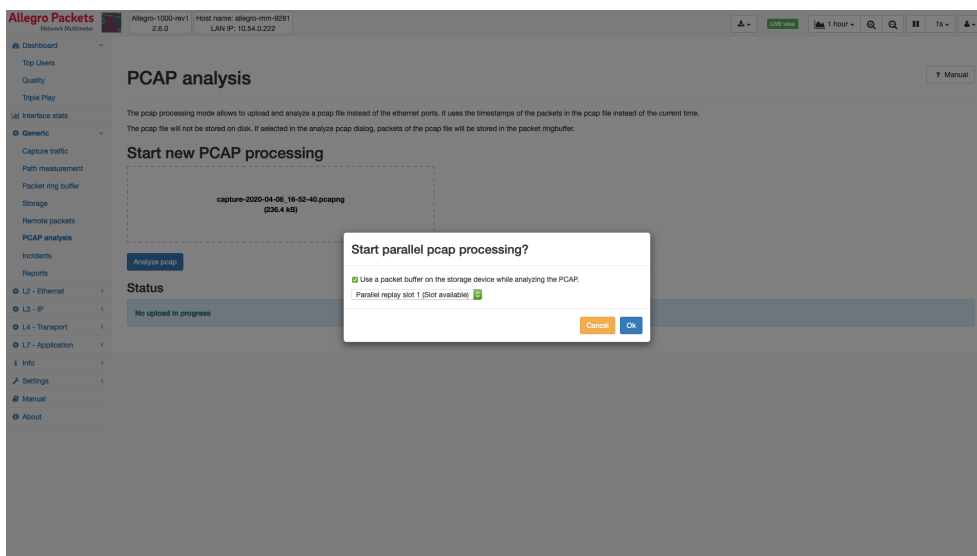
Allegro Packets
Network Multimeter

Allegro-1000-rev1 2.6.0
Host name: allegro-mm-9281 LAN IP: 10.54.0.222

LIVE view
1 hour
1s

Dashboard
Top Users
Quality
Triple Play
Interface stats
Generic
Capture traffic
Path measurement
Packet ring buffer
Storage
Remote packets
PCAP analysis
Incidents
Reports
L2 - Ethernet
L3 - IP
L4 - Transport
L7 - Application
Info
Settings
Manual
About

PCAP analysis

? Manual

The pcap processing mode allows to upload and analyze a pcap file instead of the ethernet ports. It uses the timestamps of the packets in the pcap file instead of the current time.

The pcap file will not be stored on disk. If selected in the analyze pcap dialog, packets of the pcap file will be stored in the packet ringbuffer.

Start new PCAP processing

capture-2020-04-06_16-52-40.pcapng
(236.4 kB)

Analyze pcap

Status

No upload in progress

Start parallel pcap processing?

Use a packet buffer on the storage device while analyzing the PCAP.

Parallel replay slot 1 (Slot available)

Cancel
Ok